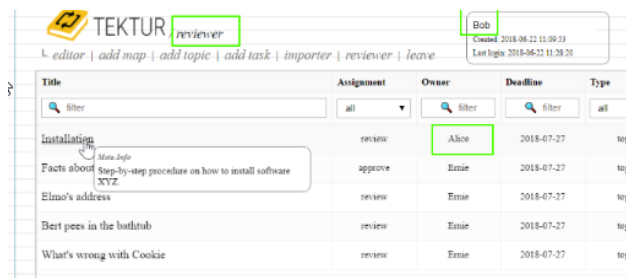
TEKTUR reviewer

Bob
Created: 2018-06-22 11:09:53
Last login: 2018-06-22 11:28:20

editor | add map | add topic | add task | importer | reviewer | leave

| Title | Assignment | Owner | Deadline | Type |
|---|---|---|---|---|
| filter | all | filter | filter | all |
| Installation | review | Alice | 2018-07-27 | to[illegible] |
| Facts about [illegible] | approve | Ernie | 2018-07-27 | to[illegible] |
| Elmo's address | review | Ernie | 2018-07-27 | to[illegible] |
| Bert pees in the bathtub | review | Ernie | 2018-07-27 | to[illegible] |
| What's wrong with Cookie | review | Ernie | 2018-07-27 | to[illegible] |

Meta Info
Step-by-step procedure on how to install software XYZ.